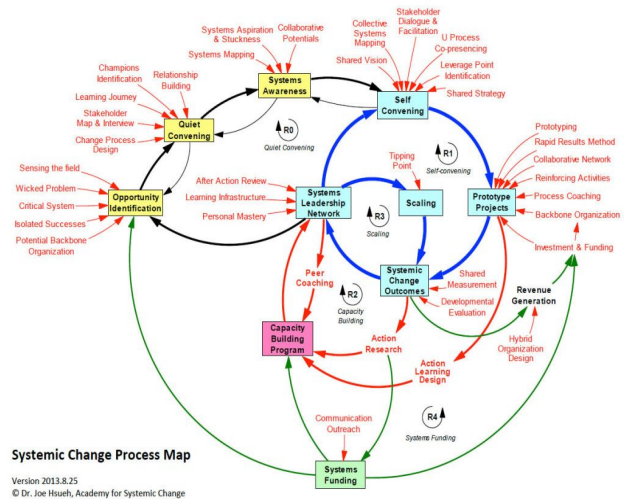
Systems Aspiration & Stuckness
Collaborative Potentials
Systems Mapping
Systems Awareness
Collective Systems Mapping
Stakeholder Dialogue & Facilitation
U Process Co-presencing
Shared Vision
Leverage Point Identification
Shared Strategy
Self Convening
Champions Identification
Relationship Building
Learning Journey
Stakeholder Map & Interview
Change Process Design
Quiet Convening
R0
Quiet Convening
R1
Self-convening
Tipping Point
Prototyping
Rapid Results Method
Collaborative Network
Reinforcing Activities
Process Coaching
Backbone Organization
Investment & Funding
Prototype Projects
Sensing the field
Wicked Problem
Critical System
Isolated Successes
Potential Backbone Organization
Opportunity Identification
After Action Review
Learning Infrastructure
Personal Mastery
Systems Leadership Network
Scaling
R3
Scaling
Systemic Change Outcomes
Shared Measurement
Developmental Evaluation
Revenue Generation
Peer Coaching
R2
Capacity Building
Capacity Building Program
Action Research
Action Learning Design
Hybrid Organization Design
Communication Outreach
R4
Systems Funding
Systems Funding
Systemic Change Process Map
Version 2013.8.25
© Dr. Joe Hsueh, Academy for Systemic Change